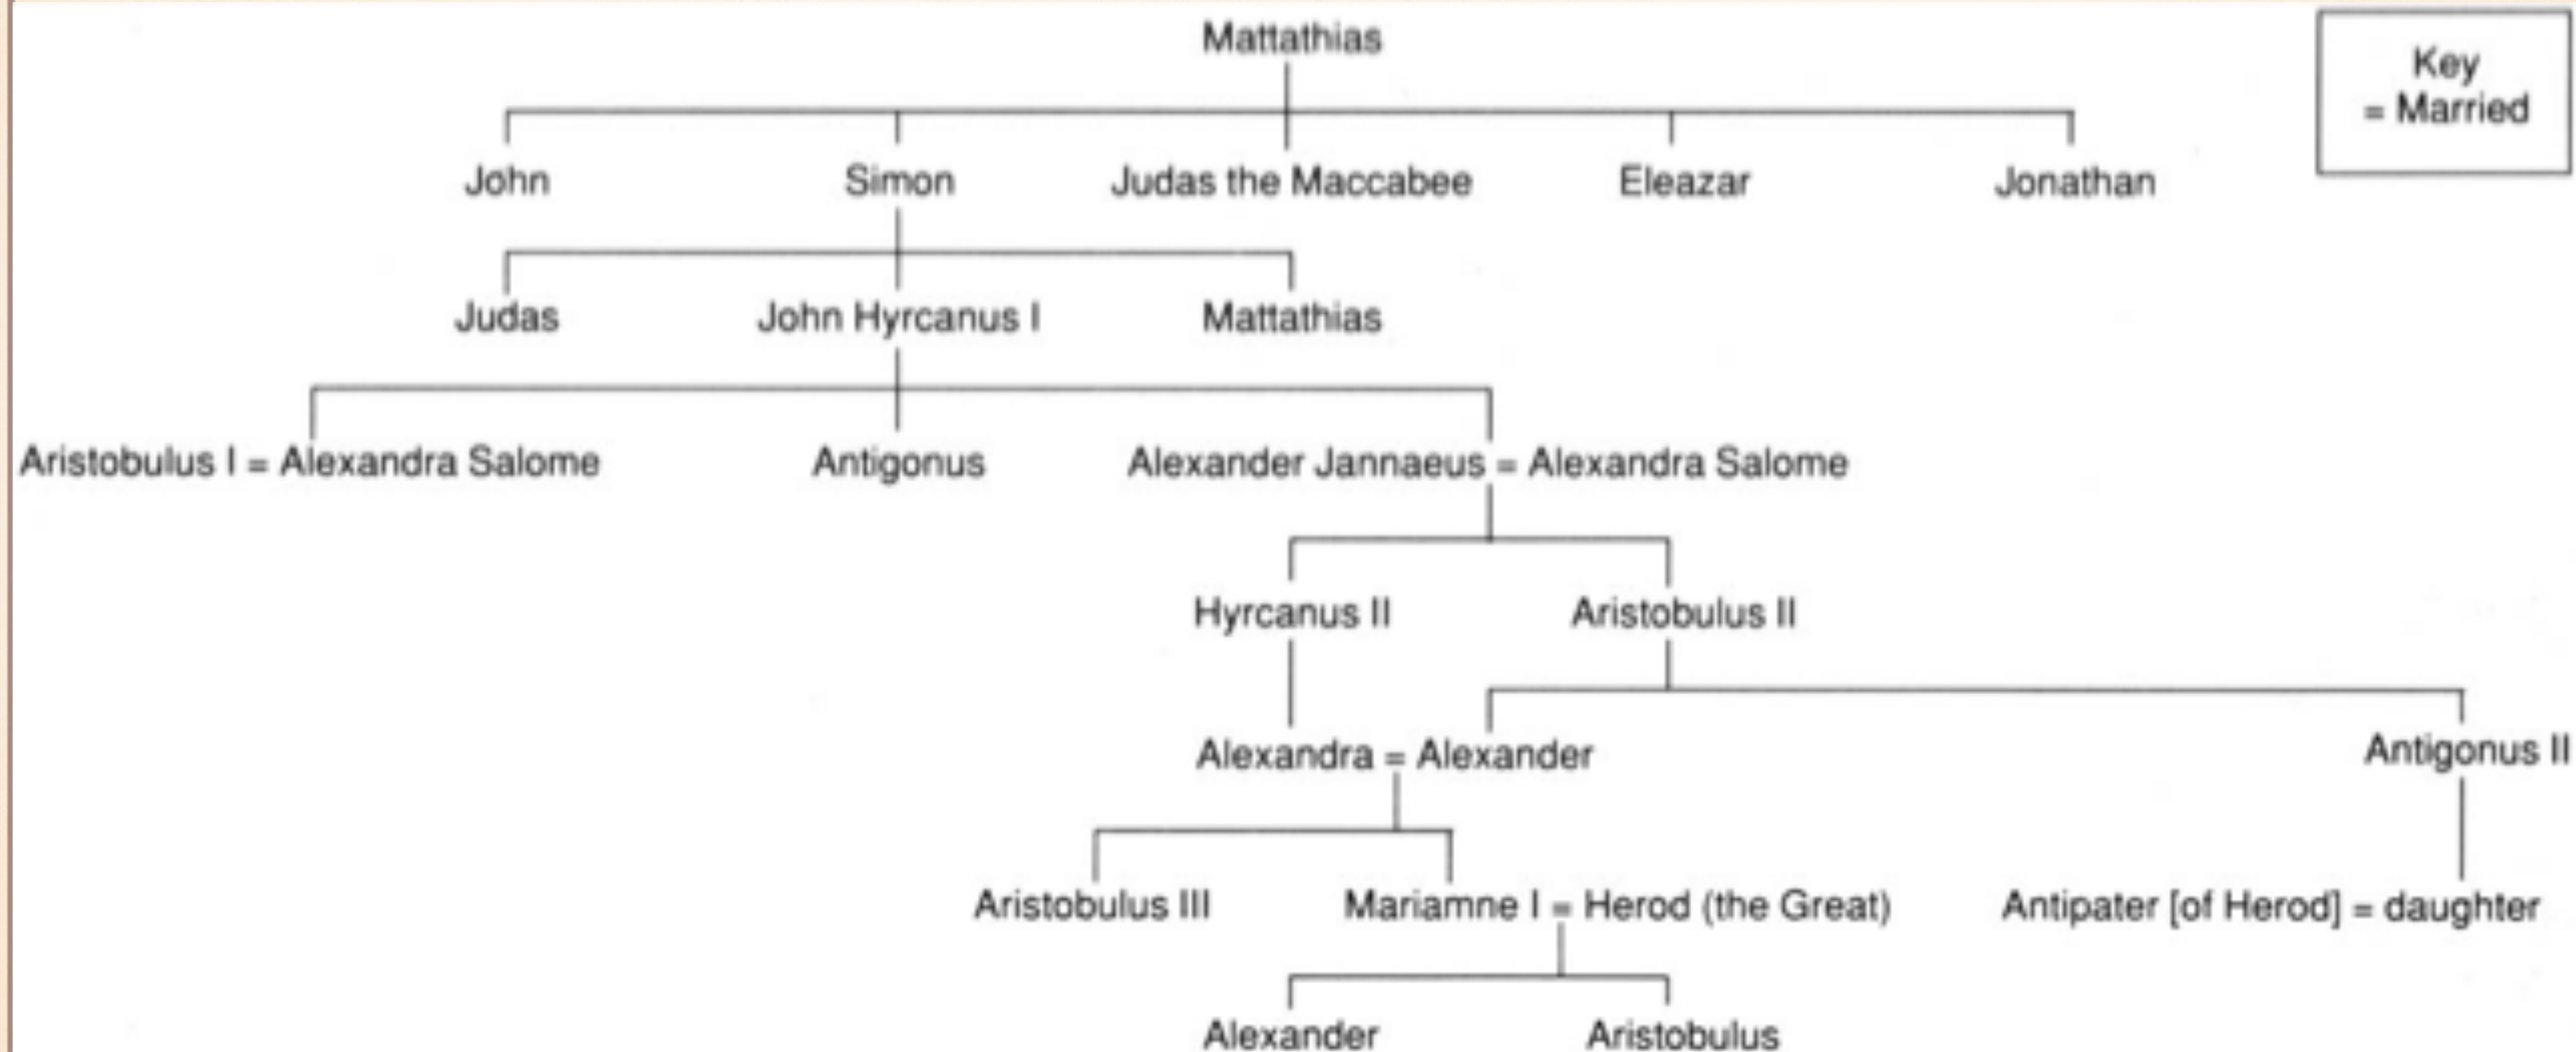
Mattathias

Key
= Married

John
Simon
Judas the Maccabee
Eleazar
Jonathan

Judas
John Hyrcanus I
Mattathias

Aristobulus I = Alexandra Salome
Antigonus
Alexander Jannaeus = Alexandra Salome

Hyrcanus II
Aristobulus II

Alexandra = Alexander
Antigonus II

Aristobulus III
Mariamne I = Herod (the Great)
Antipater [of Herod] = daughter

Alexander
Aristobulus